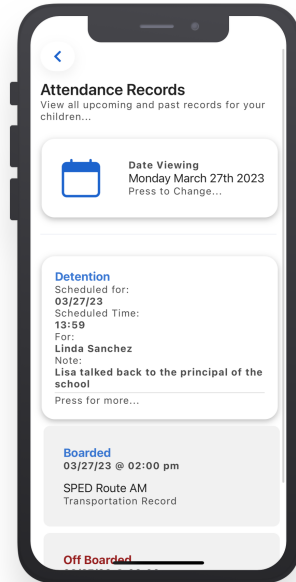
Attendance Records
View all upcoming and past records for your children...

Date Viewing
Monday March 27th 2023
Press to Change...

Detention
Scheduled for:
03/27/23
Scheduled Time:
13:59
For:
Linda Sanchez
Note:
Lisa talked back to the principal of the school
Press for more...

Boarded
03/27/23 @ 02:00 pm
SPED Route AM
Transportation Record

Off Boarded
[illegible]